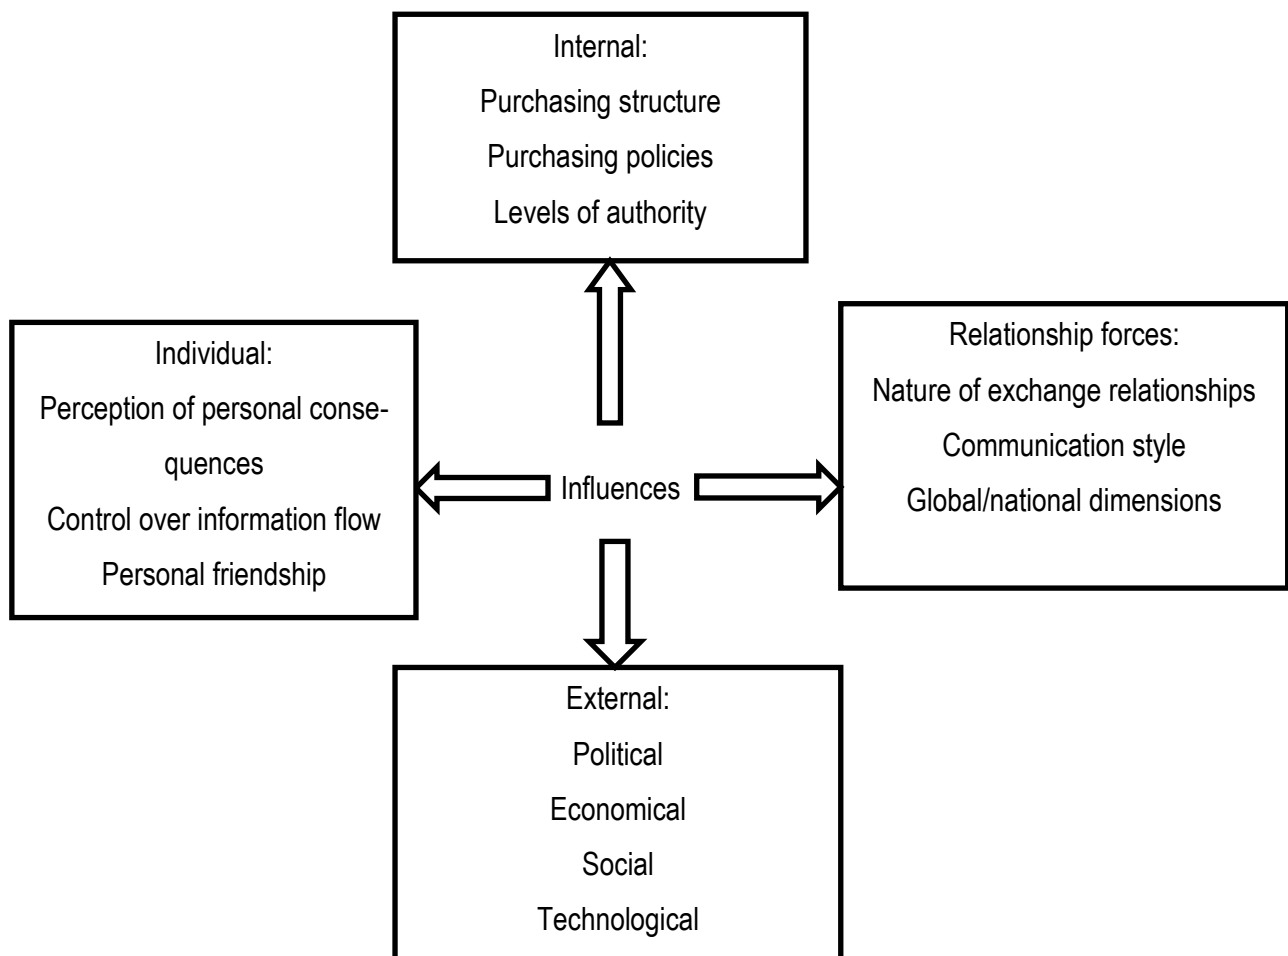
Internal:
Purchasing structure
Purchasing policies
Levels of authority

Individual:
Perception of personal consequences
Control over information flow
Personal friendship

Influences

Relationship forces:
Nature of exchange relationships
Communication style
Global/national dimensions

External:
Political
Economical
Social
Technological